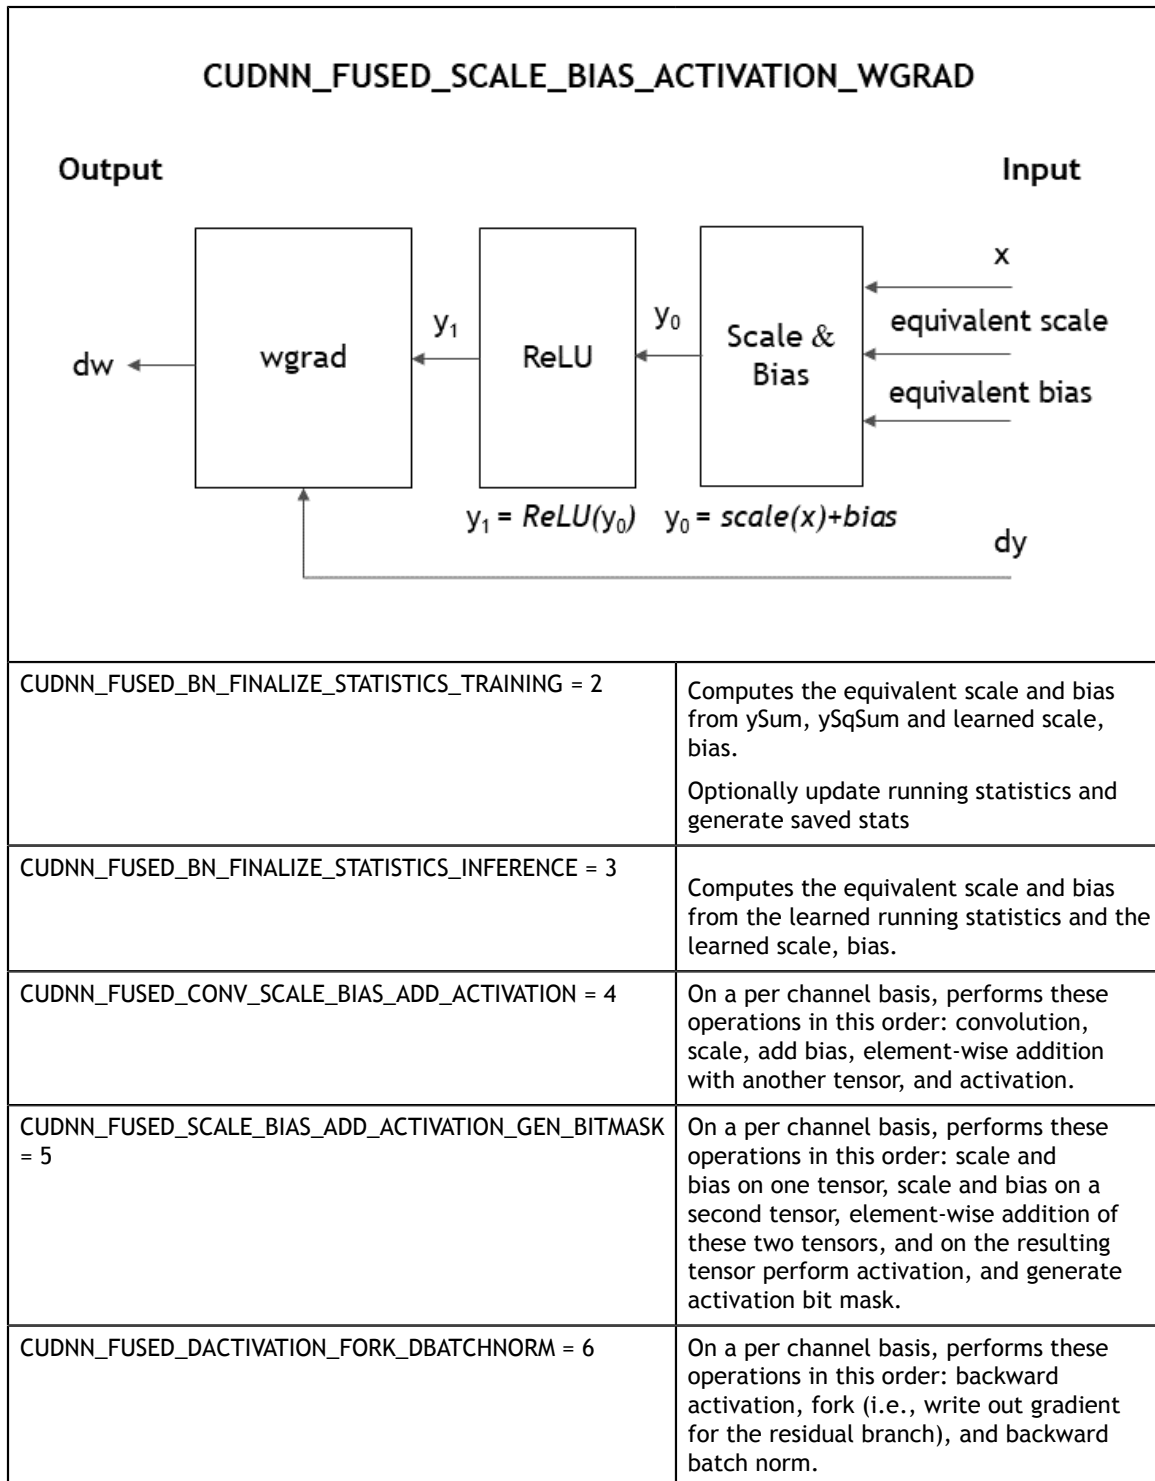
CUDNN_FUSED_SCALE_BIAS_ACTIVATION_WGRAD

Output

Input

x

equivalent scale

equivalent bias

dy

Scale & Bias

$y_0$

ReLU

$y_1$

wgrad

dw

$y_1 = ReLU(y_0)$ $y_0 = scale(x)+bias$

| | |
|---|---|
| CUDNN_FUSED_BN_FINALIZE_STATISTICS_TRAINING = 2 | Computes the equivalent scale and bias from ySum, ySqSum and learned scale, bias.<br>Optionally update running statistics and generate saved stats |
| CUDNN_FUSED_BN_FINALIZE_STATISTICS_INFERENCE = 3 | Computes the equivalent scale and bias from the learned running statistics and the learned scale, bias. |
| CUDNN_FUSED_CONV_SCALE_BIAS_ADD_ACTIVATION = 4 | On a per channel basis, performs these operations in this order: convolution, scale, add bias, element-wise addition with another tensor, and activation. |
| CUDNN_FUSED_SCALE_BIAS_ADD_ACTIVATION_GEN_BITMASK = 5 | On a per channel basis, performs these operations in this order: scale and bias on one tensor, scale and bias on a second tensor, element-wise addition of these two tensors, and on the resulting tensor perform activation, and generate activation bit mask. |
| CUDNN_FUSED_DACTIVATION_FORK_DBATCHNORM = 6 | On a per channel basis, performs these operations in this order: backward activation, fork (i.e., write out gradient for the residual branch), and backward batch norm. |